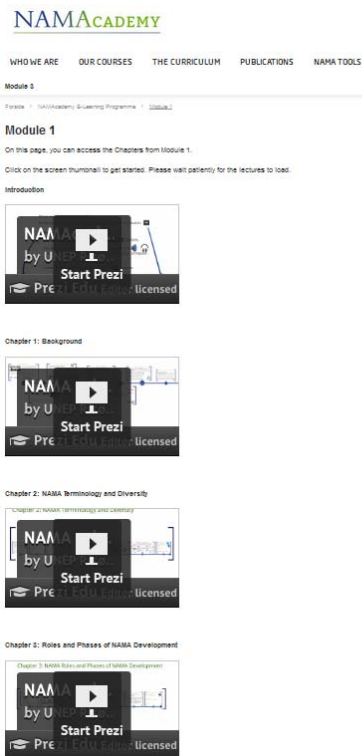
NAMACADEMY

WHO WE ARE OUR COURSES THE CURRICULUM PUBLICATIONS NAMA TOOLS

Module 3

Forside > NAMAcademy E-Learning Programme > Module 1

Module 1

On this page, you can access the Chapters from Module 1.

Click on the screen thumbnail to get started. Please wait patiently for the lectures to load.

Introduction

NAM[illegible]
by U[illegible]
Start Prezi
Pre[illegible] licensed

Chapter 1: Background

NAM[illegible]
by U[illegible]
Start Prezi
Pre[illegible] licensed

Chapter 2: NAMA Terminology and Diversity

Chapter 2: NAMA Terminology and Diversity
NAM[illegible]
by U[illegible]
Start Prezi
Pre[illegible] licensed

Chapter 3: Roles and Phases of NAMA Development

Chapter 3: NAMA Roles and Phases of NAMA Development
NAM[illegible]
by U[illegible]
Start Prezi
Pre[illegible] licensed